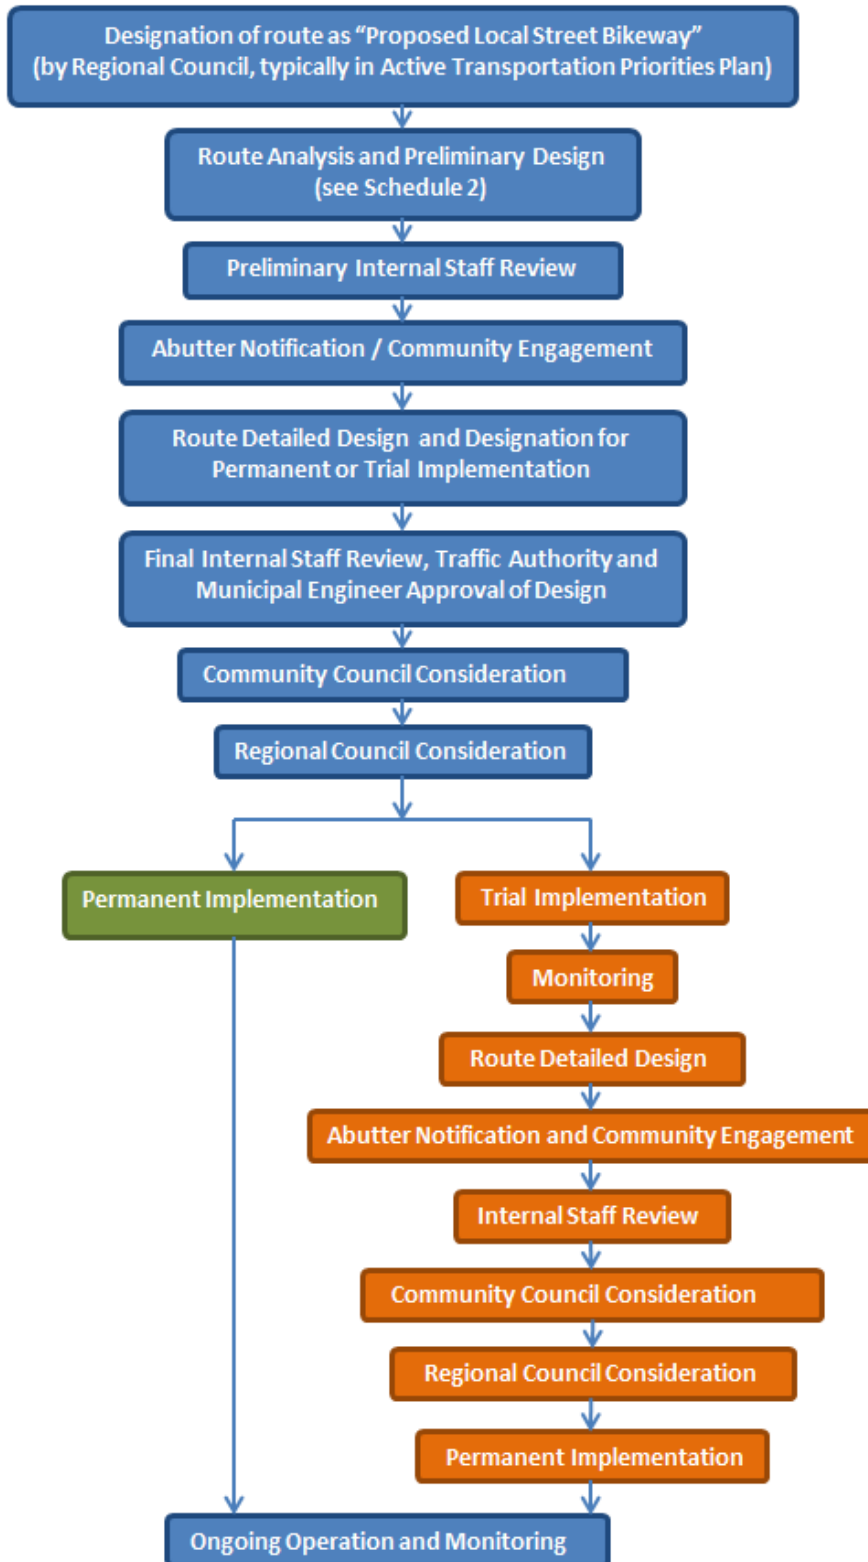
Designation of route as “Proposed Local Street Bikeway” (by Regional Council, typically in Active Transportation Priorities Plan)

Route Analysis and Preliminary Design (see Schedule 2)

Preliminary Internal Staff Review

Abutter Notification / Community Engagement

Route Detailed Design and Designation for Permanent or Trial Implementation

Final Internal Staff Review, Traffic Authority and Municipal Engineer Approval of Design

Community Council Consideration

Regional Council Consideration

Permanent Implementation

Trial Implementation

Monitoring

Route Detailed Design

Abutter Notification and Community Engagement

Internal Staff Review

Community Council Consideration

Regional Council Consideration

Permanent Implementation

Ongoing Operation and Monitoring